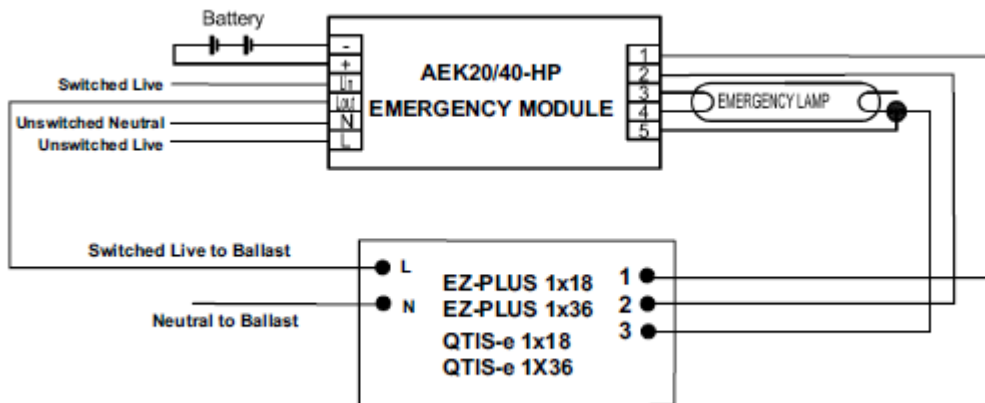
Battery

Switched Live

Unswitched Neutral

Unswitched Live

-
+
Lu
Lout
N
L

AEK20/40-HP
EMERGENCY MODULE

1
2
3
4
5

EMERGENCY LAMP

Switched Live to Ballast

Neutral to Ballast

L
N

EZ-PLUS 1x18
EZ-PLUS 1x36
QTIS-e 1x18
QTIS-e 1X36

1
2
3